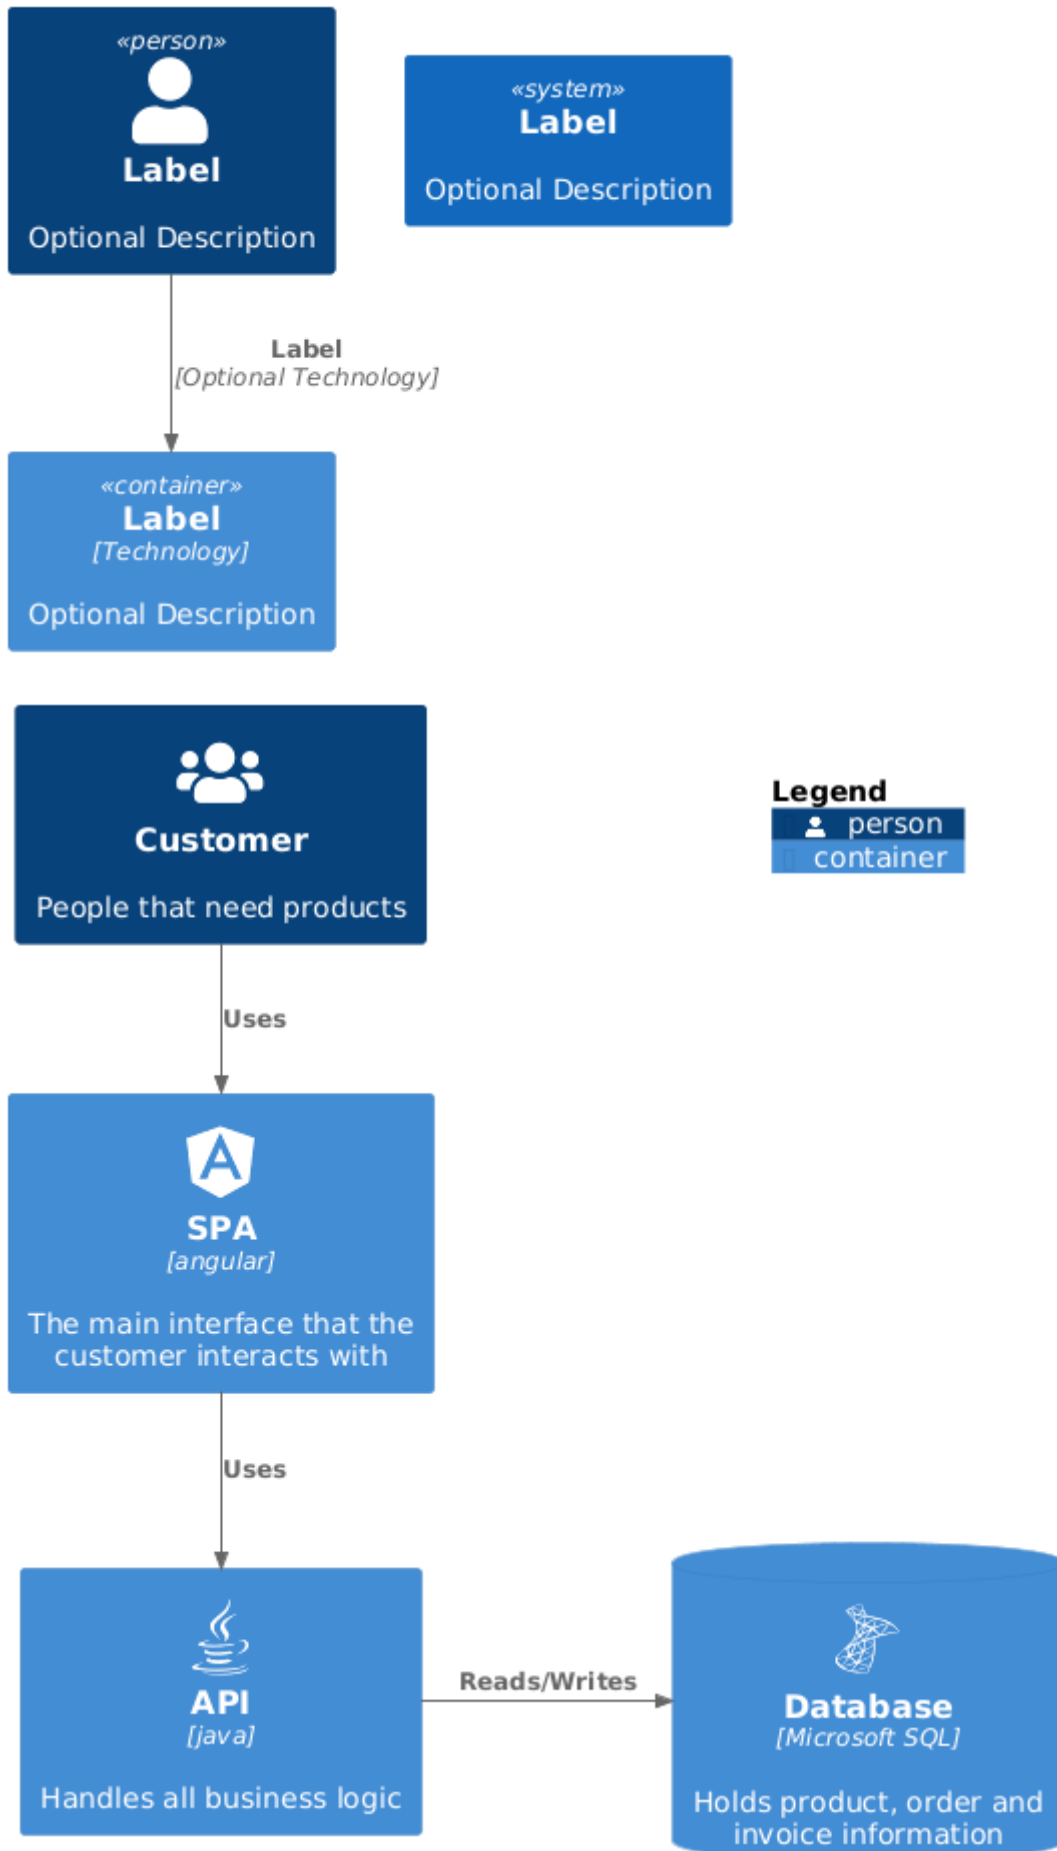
«person»
Label
Optional Description

«system»
Label
Optional Description

Label
[Optional Technology]

«container»
Label
[Technology]
Optional Description

Customer
People that need products

Legend
person
container

Uses

SPA
[angular]
The main interface that the customer interacts with

Uses

API
[java]
Handles all business logic

Reads/Writes

Database
[Microsoft SQL]
Holds product, order and invoice information